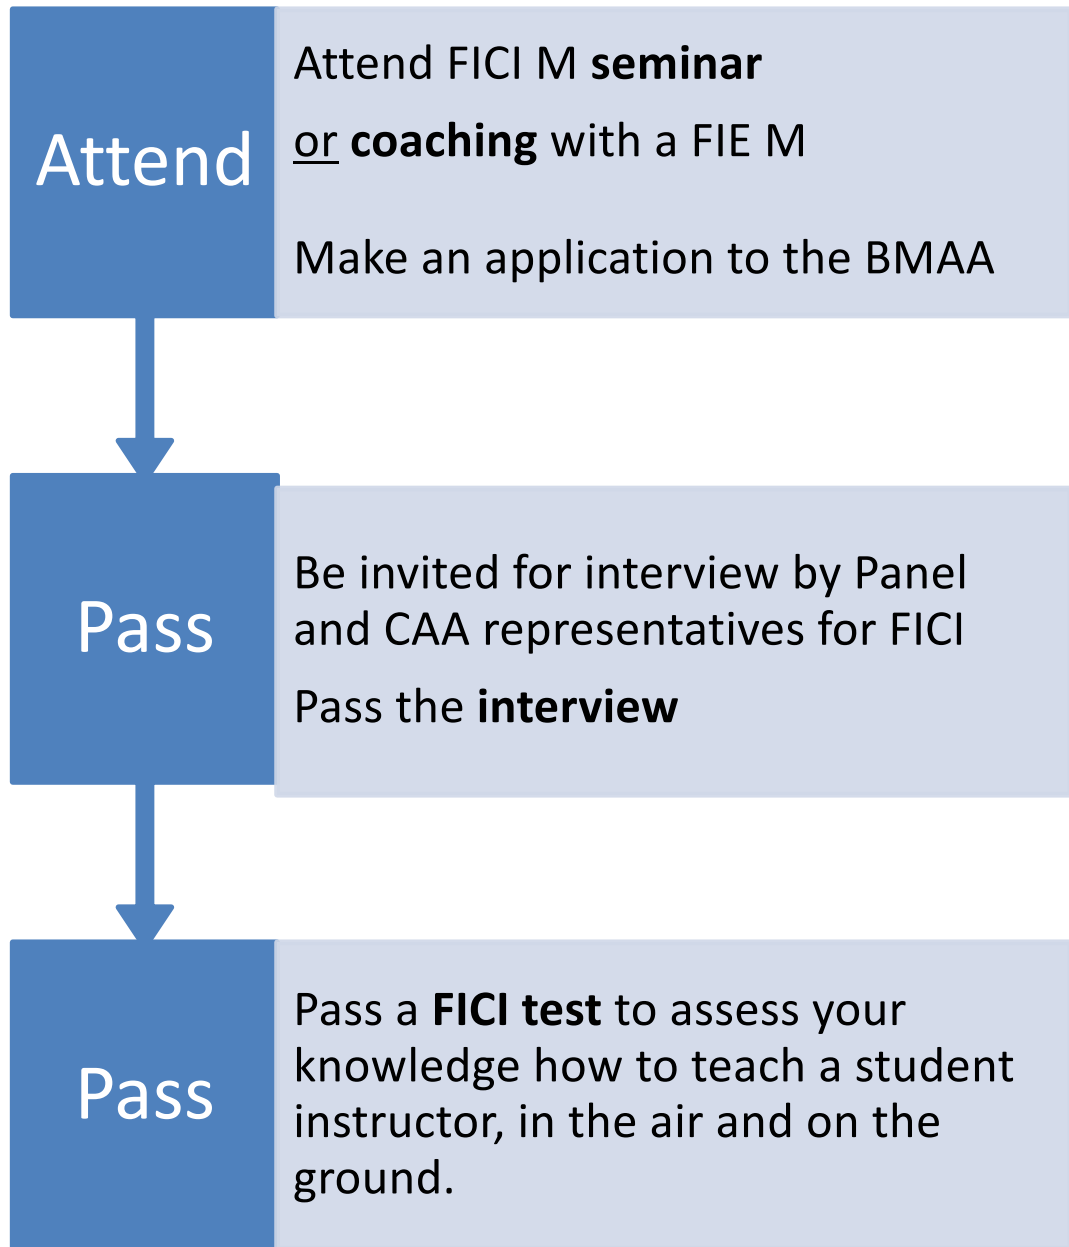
Attend

Attend FICI M seminar

or coaching with a FIE M

Make an application to the BMAA

Pass

Be invited for interview by Panel and CAA representatives for FICI

Pass the interview

Pass

Pass a FICI test to assess your knowledge how to teach a student instructor, in the air and on the ground.